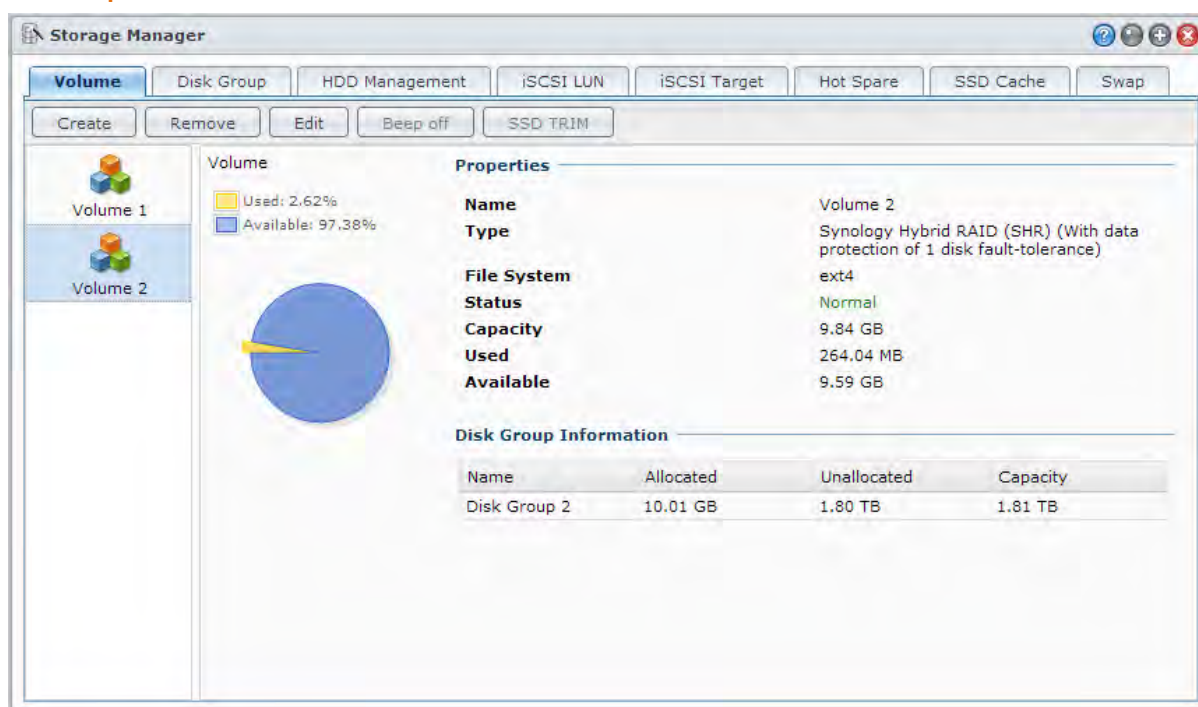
Storage Manager

Volume | Disk Group | HDD Management | iSCSI LUN | iSCSI Target | Hot Spare | SSD Cache | Swap

Create | Remove | Edit | Beep off | SSD TRIM

Volume 1

Volume 2

Volume

Used: 2.62%

Available: 97.38%

Properties

| | |
|---|---|
| Name | Volume 2 |
| Type | Synology Hybrid RAID (SHR) (With data protection of 1 disk fault-tolerance) |
| File System | ext4 |
| Status | Normal |
| Capacity | 9.84 GB |
| Used | 264.04 MB |
| Available | 9.59 GB |

Disk Group Information

| Name | Allocated | Unallocated | Capacity |
|---|---|---|---|
| Disk Group 2 | 10.01 GB | 1.80 TB | 1.81 TB |